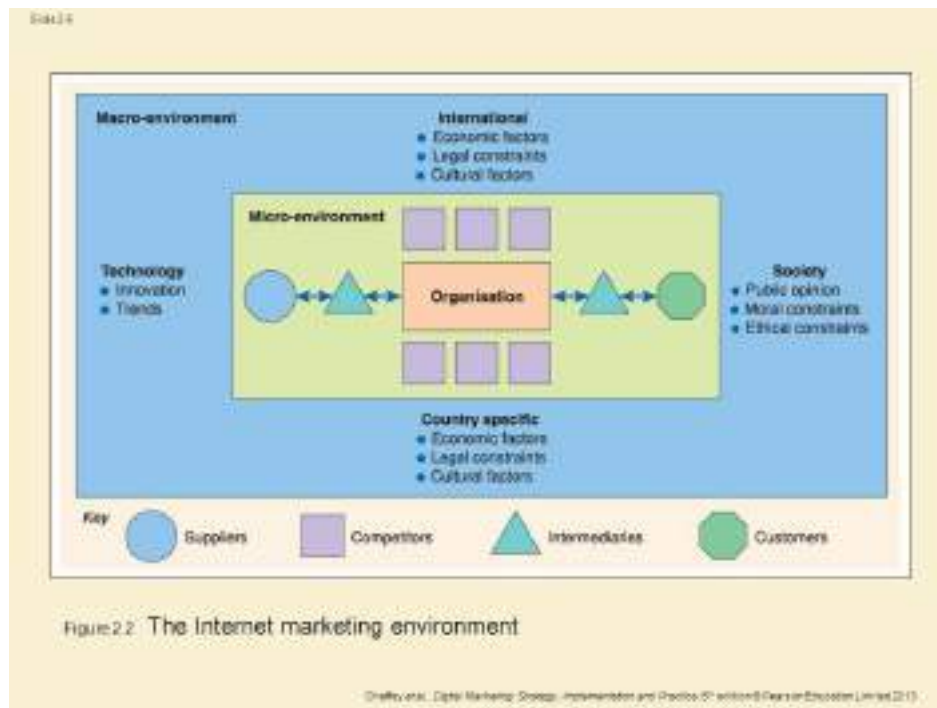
Slide 2.6

Macro-environment

International
• Economic factors
• Legal constraints
• Cultural factors

Micro-environment

Technology
• Innovation
• Trends

Organisation

Society
• Public opinion
• Moral constraints
• Ethical constraints

Country specific
• Economic factors
• Legal constraints
• Cultural factors

Key
Suppliers
Competitors
Intermediaries
Customers

Figure 2.2 The Internet marketing environment

Chaffey and, Digital Marketing: Strategy, Implementation and Practice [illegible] edition © Pearson Education Limited 2013